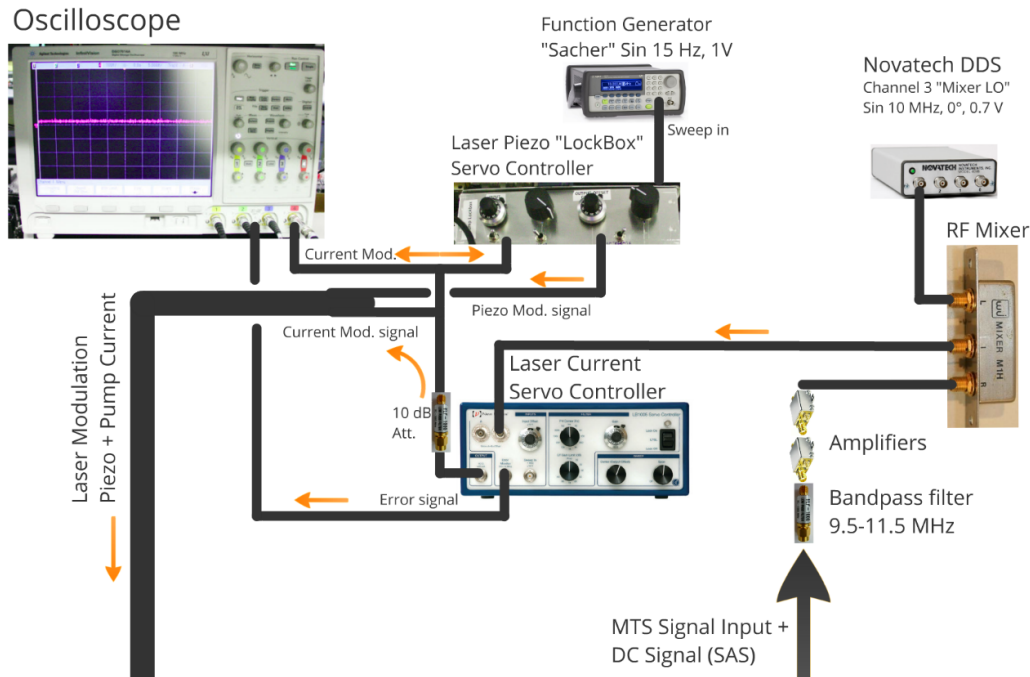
Oscilloscope

Function Generator
"Sacher" Sin 15 Hz, 1V

Novatech DDS
Channel 3 "Mixer LO"
Sin 10 MHz, 0°, 0.7 V

Laser Piezo "LockBox"
Servo Controller

Sweep in

RF Mixer

Current Mod.

Piezo Mod. signal

Current Mod. signal

Laser Modulation
Piezo + Pump Current

Laser Current
Servo Controller

MIXER M1H

10 dB
Att.

Amplifiers

Error signal

Bandpass filter
9.5-11.5 MHz

MTS Signal Input +
DC Signal (SAS)